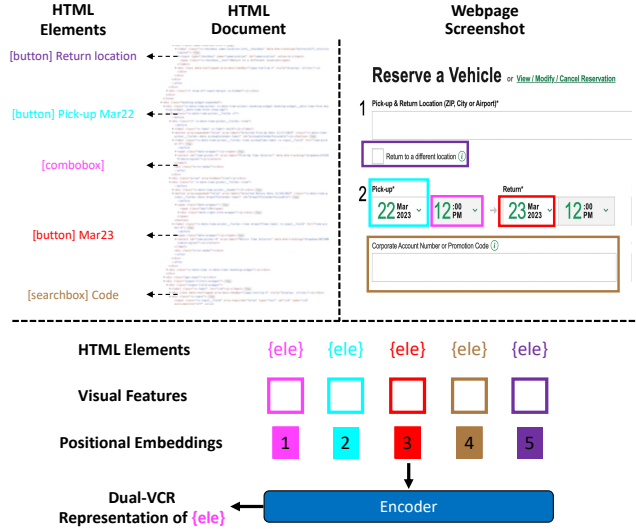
HTML Elements

HTML Document

Webpage Screenshot

[button] Return location

[button] Pick-up Mar22

[combobox]

[button] Mar23

[searchbox] Code

Reserve a Vehicle or View / Modify / Cancel Reservation

1 Pick-up & Return Location (ZIP, City or Airport)*

Return to a different location

2 Pick-up*

22 Mar 2023

12:00 PM

Return*

23 Mar 2023

12:00 PM

Corporate Account Number or Promotion Code

HTML Elements {ele} {ele} {ele} {ele} {ele}

Visual Features

Positional Embeddings 1 2 3 4 5

Dual-VCR Representation of {ele}

Encoder